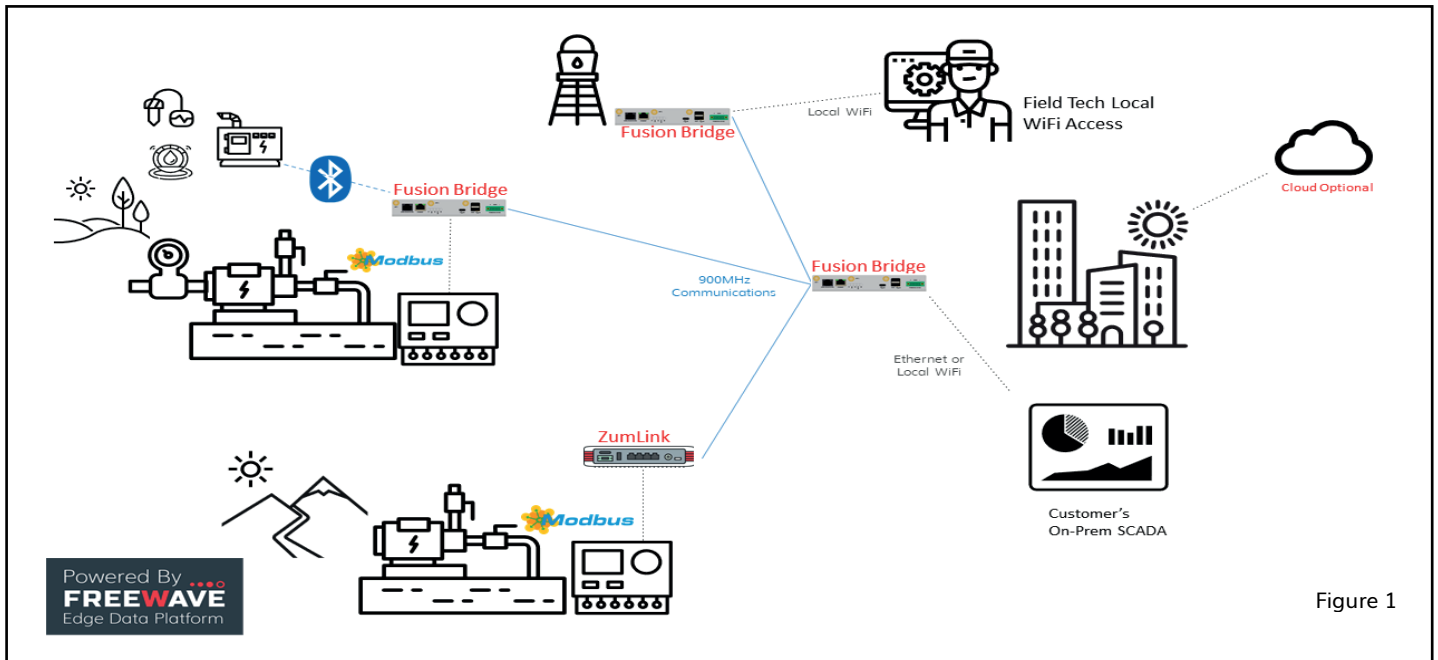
Fusion Bridge

Local WiFi

Field Tech Local WiFi Access

Cloud Optional

Fusion Bridge

Modbus

900MHz Communications

Fusion Bridge

Ethernet or Local WiFi

ZumLink

Modbus

Customer's On-Prem SCADA

Powered By FREEWAVE Edge Data Platform

Figure 1